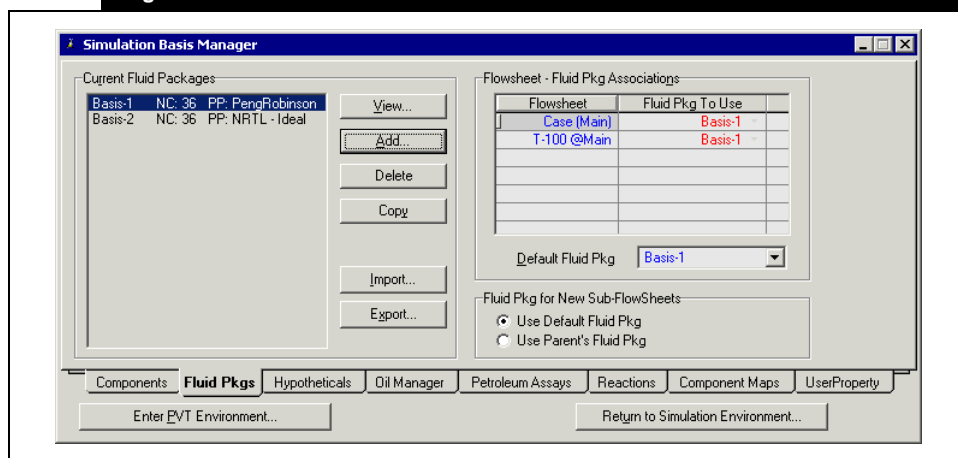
Simulation Basis Manager

Current Fluid Packages

Basis-1 NC: 36 PP: PengRobinson
Basis-2 NC: 36 PP: NRTL - Ideal

View...
Add...
Delete
Copy
Import...
Export...

Flowsheet - Fluid Pkg Associations

| Flowsheet | Fluid Pkg To Use |
|---|---|
| Case (Main) | Basis-1 |
| T-100 @Main | Basis-1 |

Default Fluid Pkg Basis-1

Fluid Pkg for New Sub-FlowSheets
Use Default Fluid Pkg
Use Parent's Fluid Pkg

Components | Fluid Pkgs | Hypotheticals | Oil Manager | Petroleum Assays | Reactions | Component Maps | UserProperty

Enter PVT Environment...
Return to Simulation Environment...